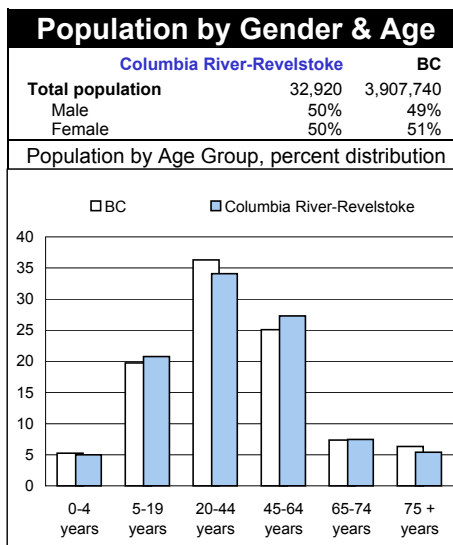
Population by Gender & Age

| | Columbia River-Revelstoke | BC |
|---|---|---|
| Total population | 32,920 | 3,907,740 |
| Male | 50% | 49% |
| Female | 50% | 51% |

Population by Age Group, percent distribution

BC
Columbia River-Revelstoke

40
35
30
25
20
15
10
5
0

0-4 years
5-19 years
20-44 years
45-64 years
65-74 years
75 + years